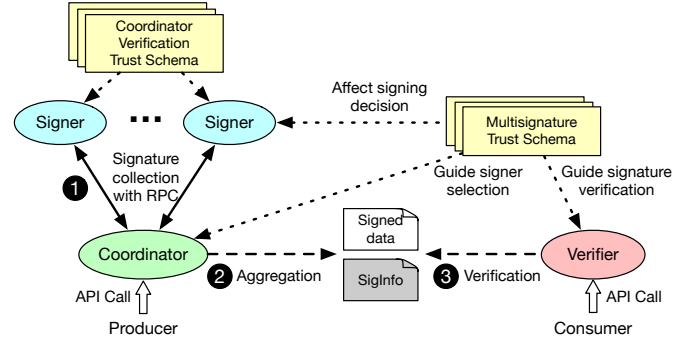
Coordinator Verification Trust Schema

Signer

...

Signer

Affect signing decision

Multisignature Trust Schema

Signature collection with RPC

Guide signer selection

Guide signature verification

1

Coordinator

Signed data

SigInfo

Verifier

2 Aggregation

3 Verification

API Call

Producer

API Call

Consumer